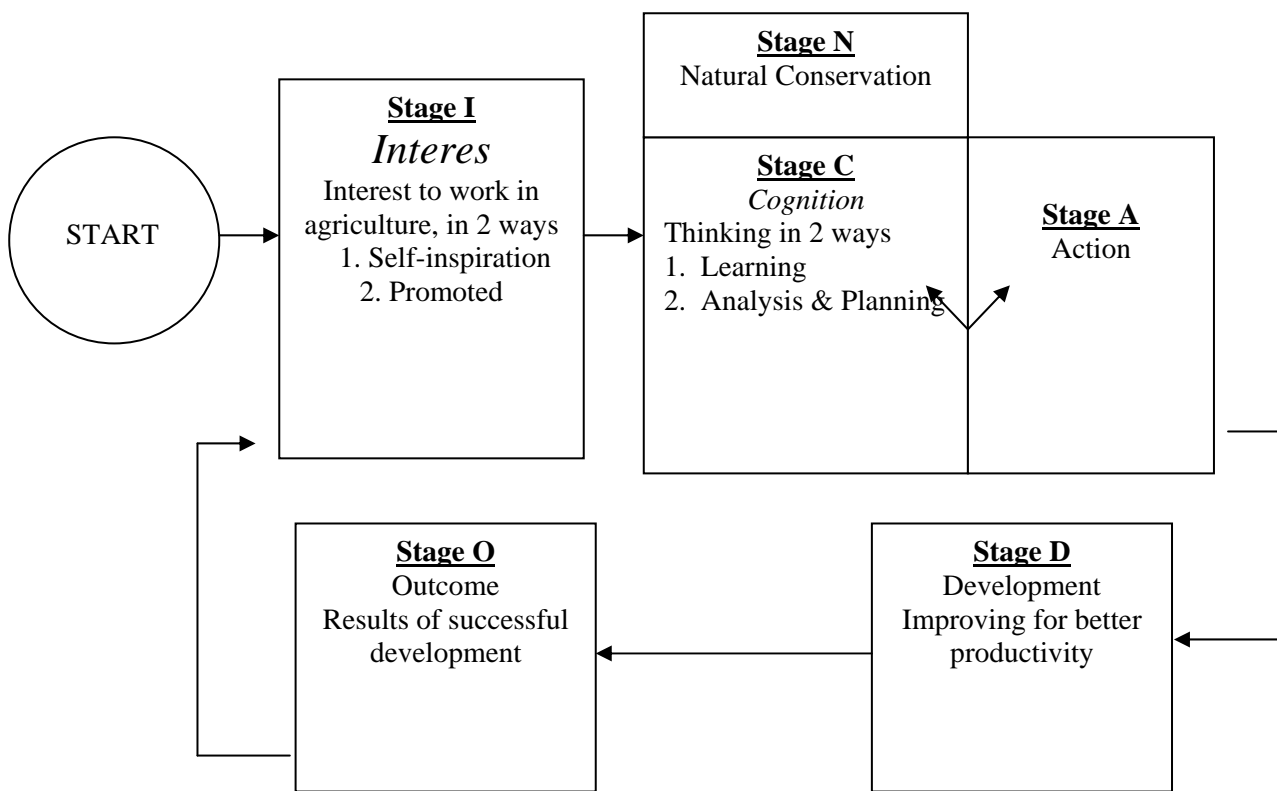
START

Stage I
Interes
Interest to work in agriculture, in 2 ways
1. Self-inspiration
2. Promoted

Stage N
Natural Conservation

Stage C
Cognition
Thinking in 2 ways
1. Learning
2. Analysis & Planning

Stage A
Action

Stage O
Outcome
Results of successful development

Stage D
Development
Improving for better productivity